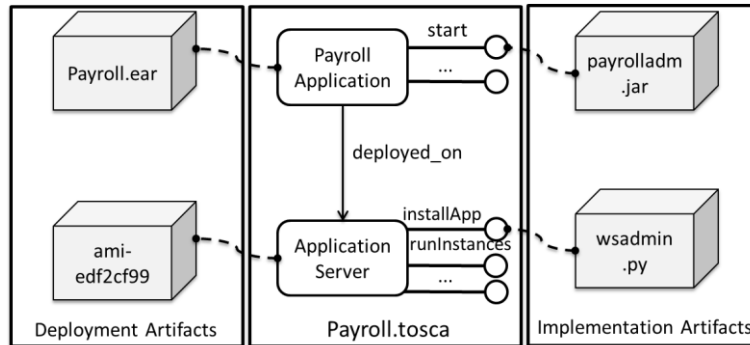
Payroll.ear

Payroll Application

start

...

payrolladm .jar

deployed_on

ami-edf2cf99

Application Server

installApp

runInstances

...

wsadmin .py

Deployment Artifacts

Payroll.tosca

Implementation Artifacts